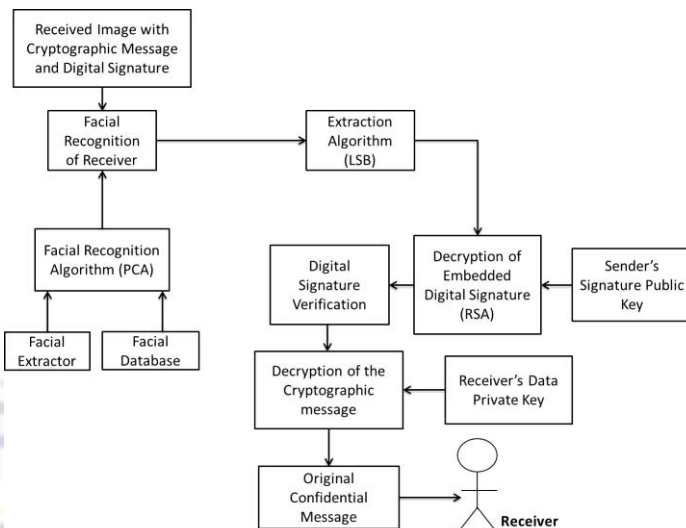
Received Image with Cryptographic Message and Digital Signature

Facial Recognition of Receiver

Extraction Algorithm (LSB)

Facial Recognition Algorithm (PCA)

Facial Extractor

Facial Database

Digital Signature Verification

Decryption of Embedded Digital Signature (RSA)

Sender's Signature Public Key

Decryption of the Cryptographic message

Receiver's Data Private Key

Original Confidential Message

Receiver